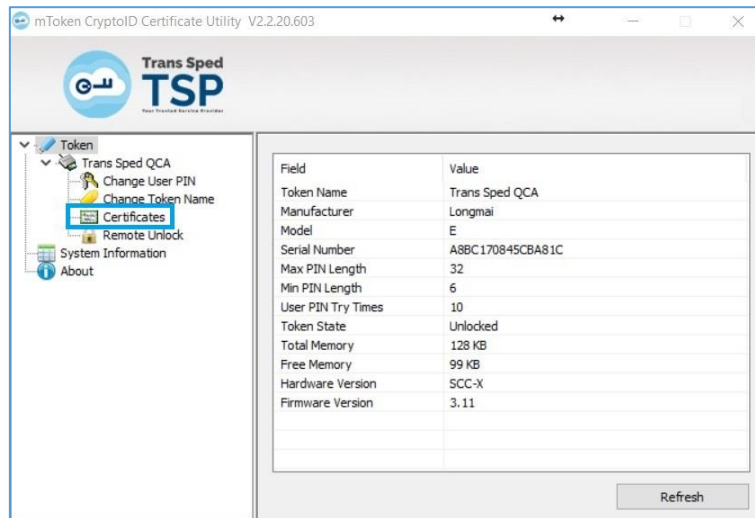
mToken CryptoID Certificate Utility V2.2.20.603

Trans Sped
TSP
Your Trusted Service Provider

Token
Trans Sped QCA
Change User PIN
Change Token Name
Certificates
Remote Unlock
System Information
About

| Field | Value |
|---|---|
| Token Name | Trans Sped QCA |
| Manufacturer | Longmai |
| Model | E |
| Serial Number | A8BC170845CBA81C |
| Max PIN Length | 32 |
| Min PIN Length | 6 |
| User PIN Try Times | 10 |
| Token State | Unlocked |
| Total Memory | 128 KB |
| Free Memory | 99 KB |
| Hardware Version | SCC-X |
| Firmware Version | 3.11 |

Refresh